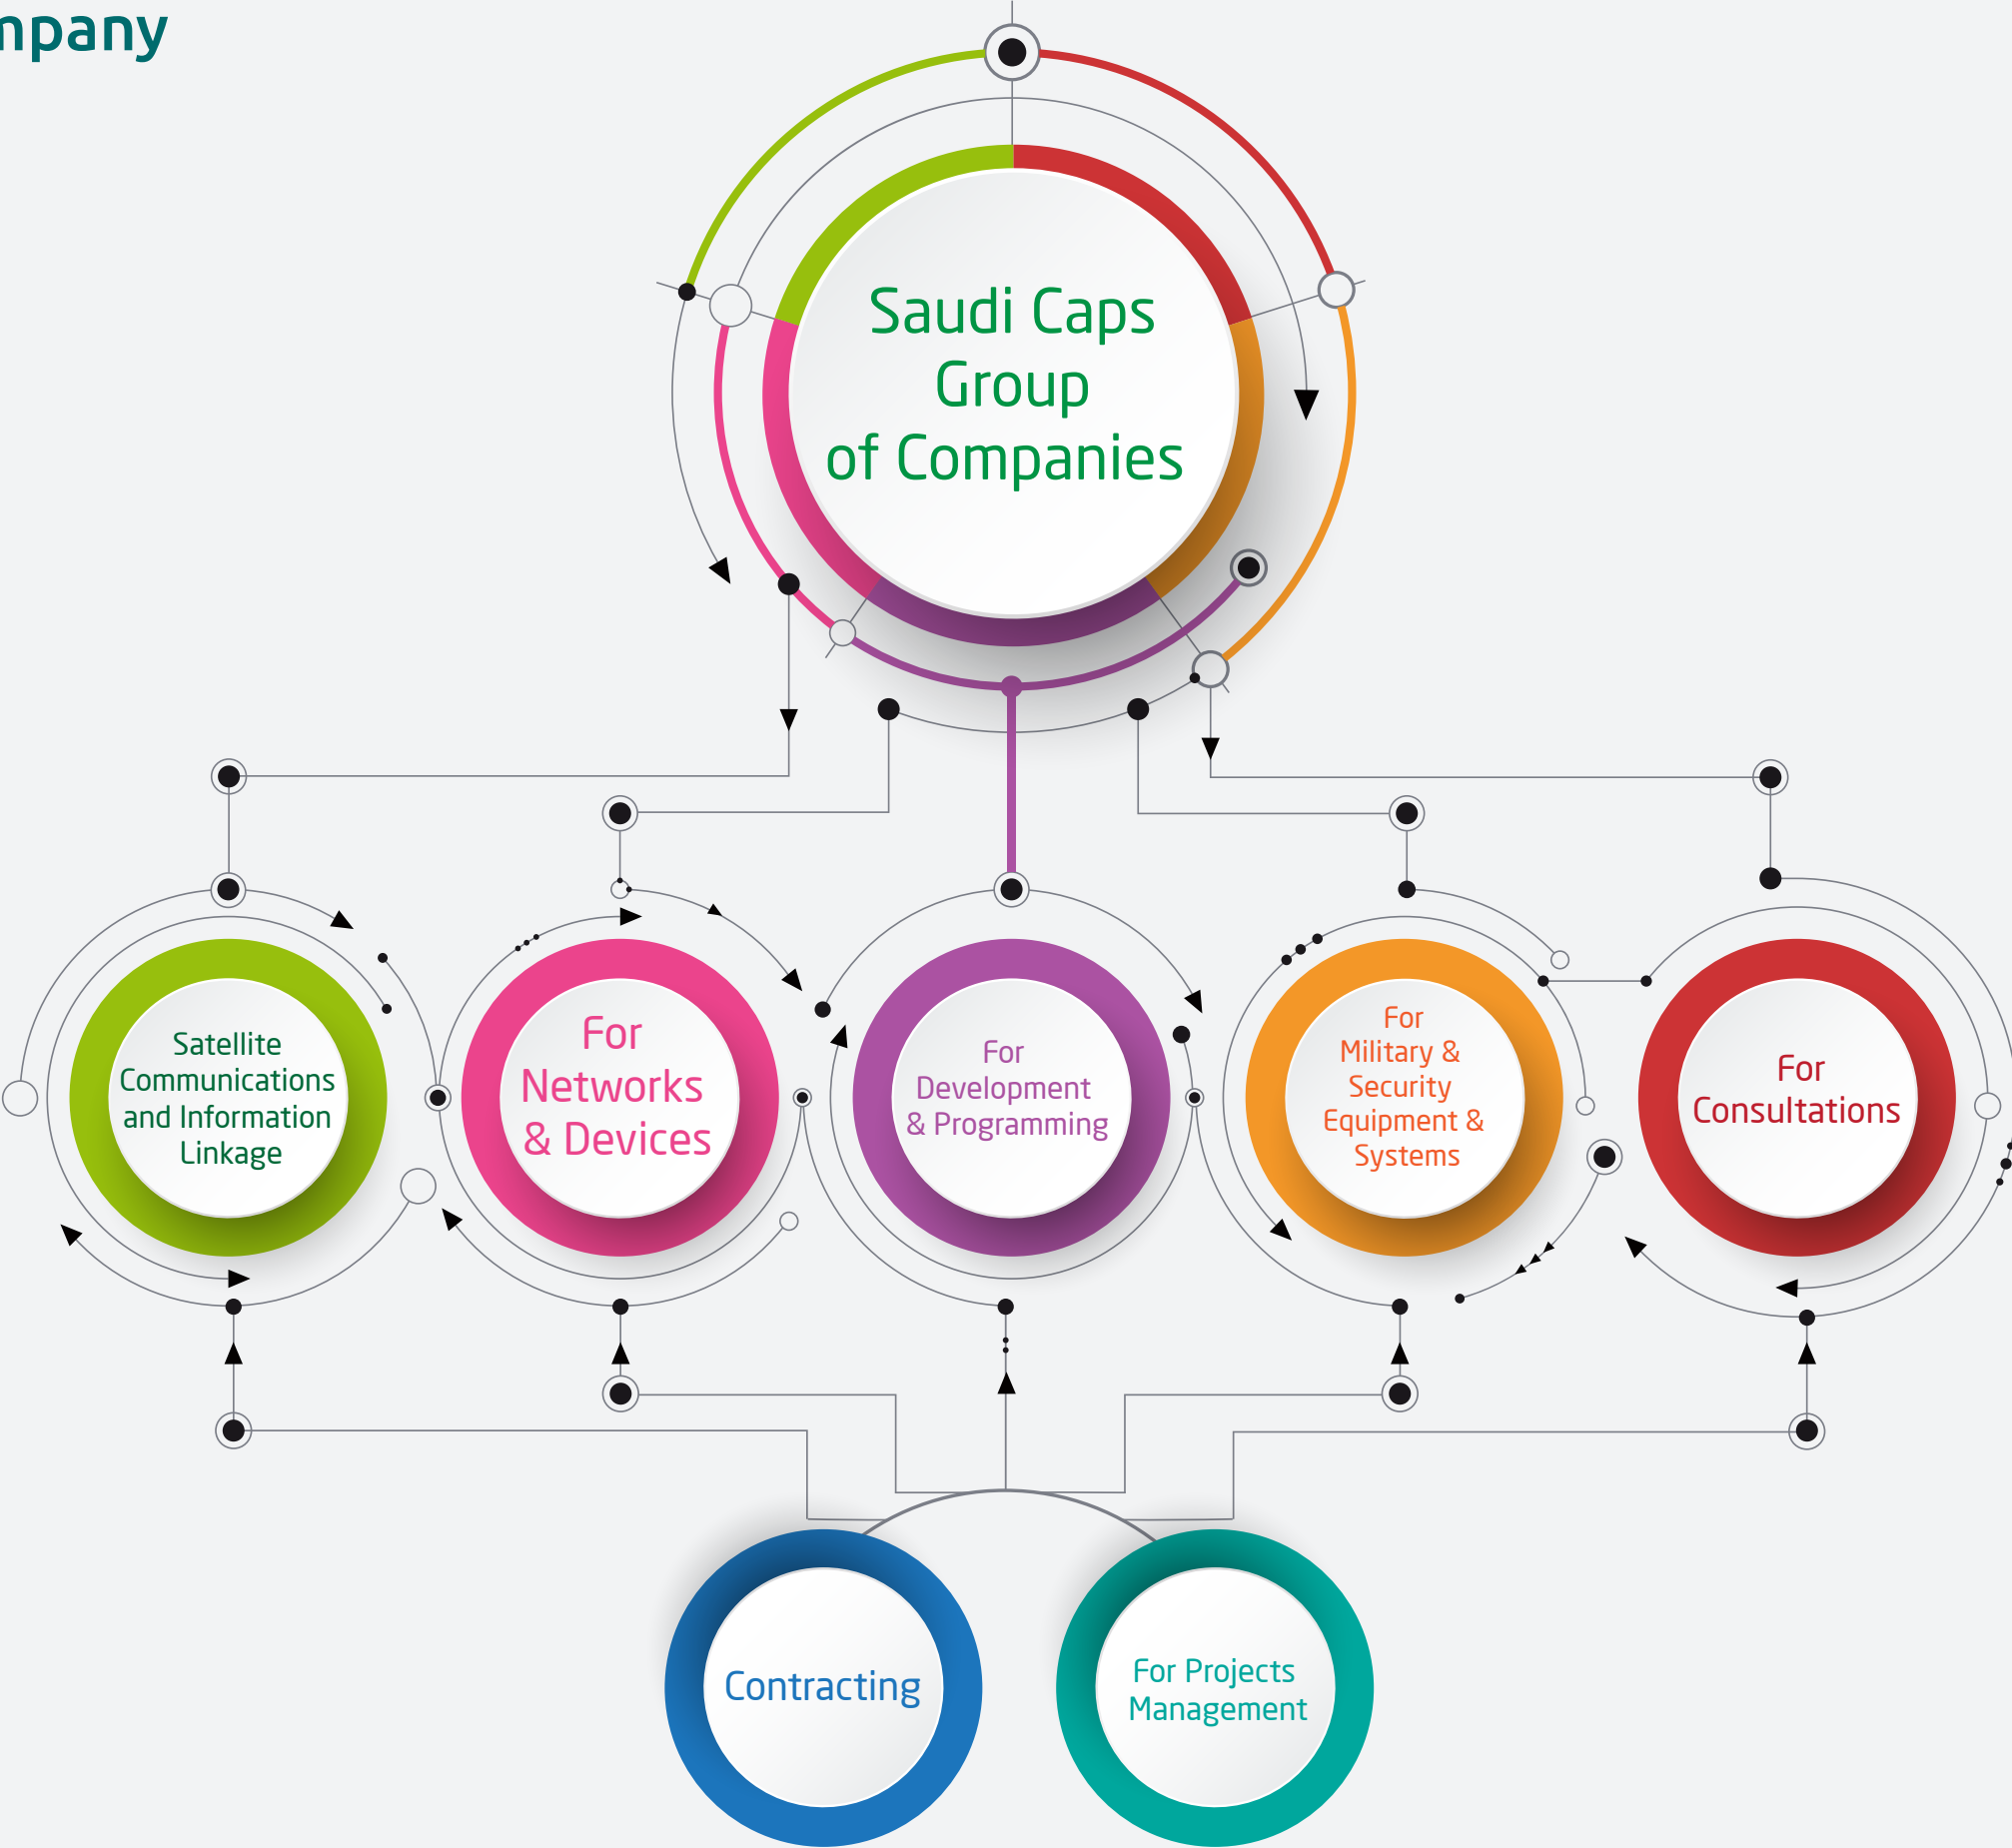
npany

Saudi Caps Group of Companies

Satellite Communications and Information Linkage

For Networks & Devices

For Development & Programming

For Military & Security Equipment & Systems

For Consultations

Contracting

For Projects Management